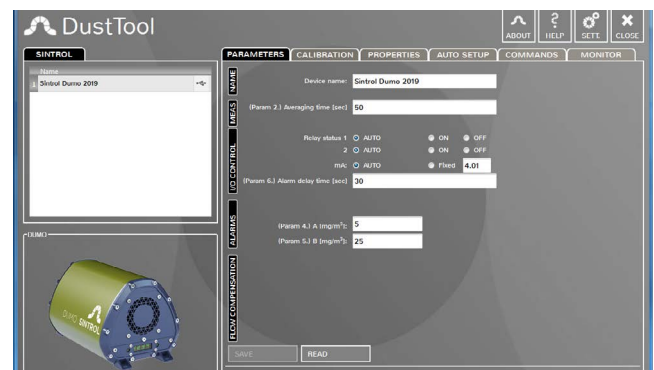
DustTool

ABOUT HELP SETT. CLOSE

SINTROL

Name
Sintrol Dumo 2019

DUMO

DUMO SINTROL

PARAMETERS CALIBRATION PROPERTIES AUTO SETUP COMMANDS MONITOR

NAME
MEAS
I/O CONTROL
ALARMS
FLOW COMPENSATION

Device name: Sintrol Dumo 2019

(Param 2.) Averaging time [sec] 50

Relay status 1 AUTO ON OFF
2 AUTO ON OFF
mA: AUTO Fixed 4.01
(Param 6.) Alarm delay time [sec] 30

(Param 4.) A [mg/m$^3$]: 5
(Param 5.) B [mg/m$^3$]: 25

SAVE READ